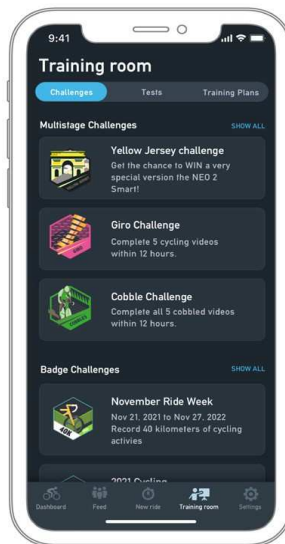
9:41

Training room

Challenges
Tests
Training Plans

Multistage Challenges
SHOW ALL

Yellow Jersey challenge
Get the chance to WIN a very special version the NEO 2 Smart!

Giro Challenge
Complete 5 cycling videos within 12 hours.

Cobble Challenge
Complete all 5 cobbled videos within 12 hours.

Badge Challenges
SHOW ALL

40K

November Ride Week
Nov 21, 2021 to Nov 27, 2022
Record 40 kilometers of cycling activies

2021 Cycling

Dashboard
Feed
New ride
Training room
Settings